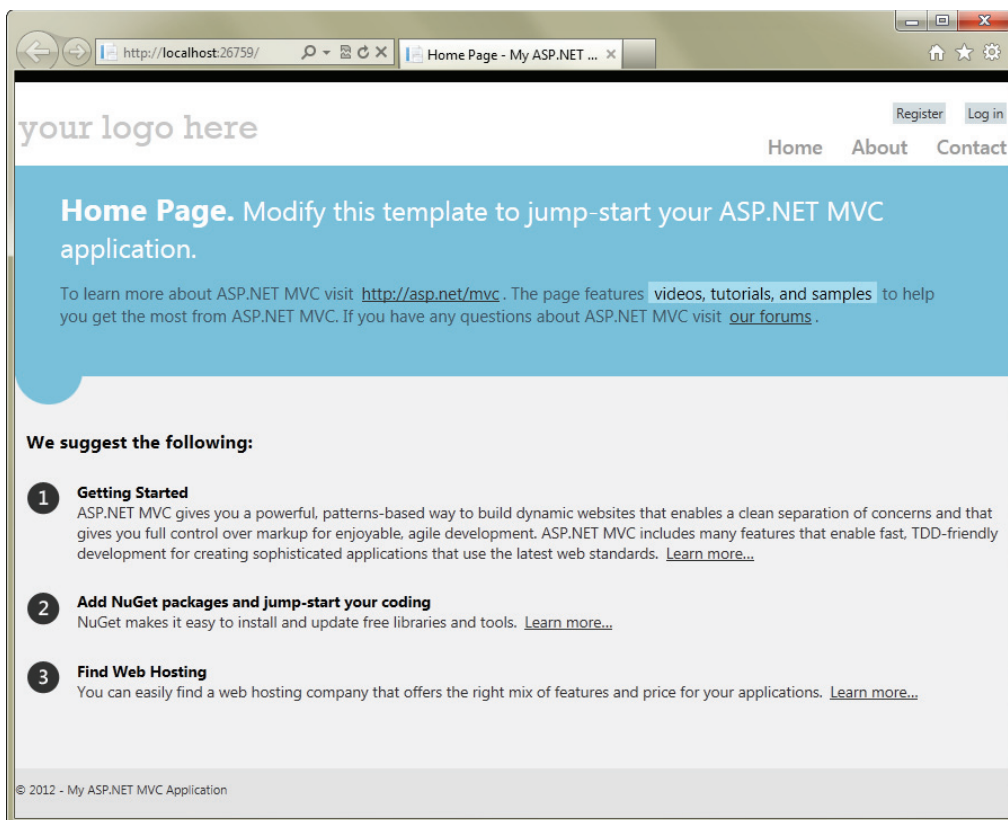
http://localhost:26759/

Home Page - My ASP.NET ... ×

Register Log in

your logo here

Home About Contact

**Home Page.** Modify this template to jump-start your ASP.NET MVC application.

To learn more about ASP.NET MVC visit http://asp.net/mvc . The page features videos, tutorials, and samples to help you get the most from ASP.NET MVC. If you have any questions about ASP.NET MVC visit our forums .

**We suggest the following:**

1 **Getting Started**
ASP.NET MVC gives you a powerful, patterns-based way to build dynamic websites that enables a clean separation of concerns and that gives you full control over markup for enjoyable, agile development. ASP.NET MVC includes many features that enable fast, TDD-friendly development for creating sophisticated applications that use the latest web standards. Learn more...

2 **Add NuGet packages and jump-start your coding**
NuGet makes it easy to install and update free libraries and tools. Learn more...

3 **Find Web Hosting**
You can easily find a web hosting company that offers the right mix of features and price for your applications. Learn more...

© 2012 - My ASP.NET MVC Application